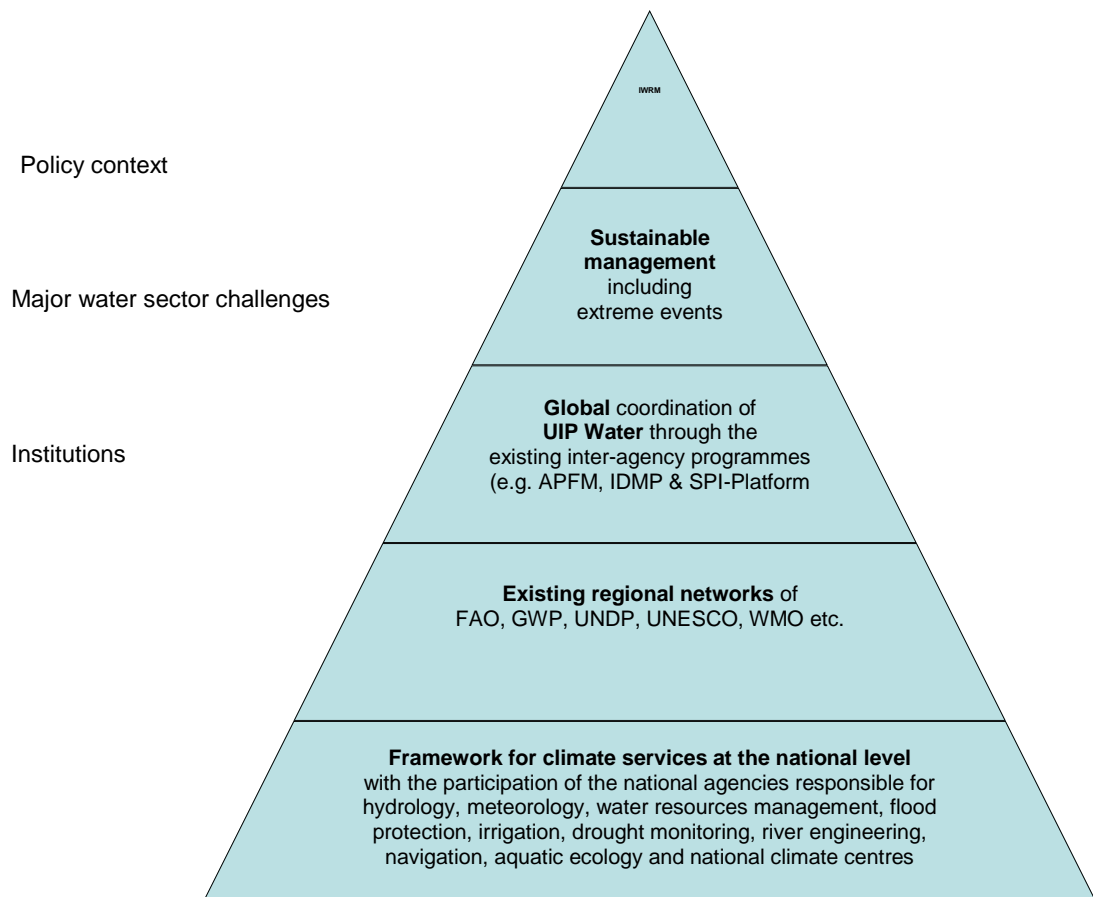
IWRM

Policy context

Sustainable management including extreme events

Major water sector challenges

Global coordination of UIP Water through the existing inter-agency programmes (e.g. APFM, IDMP & SPI-Platform

Institutions

Existing regional networks of FAO, GWP, UNDP, UNESCO, WMO etc.

Framework for climate services at the national level with the participation of the national agencies responsible for hydrology, meteorology, water resources management, flood protection, irrigation, drought monitoring, river engineering, navigation, aquatic ecology and national climate centres